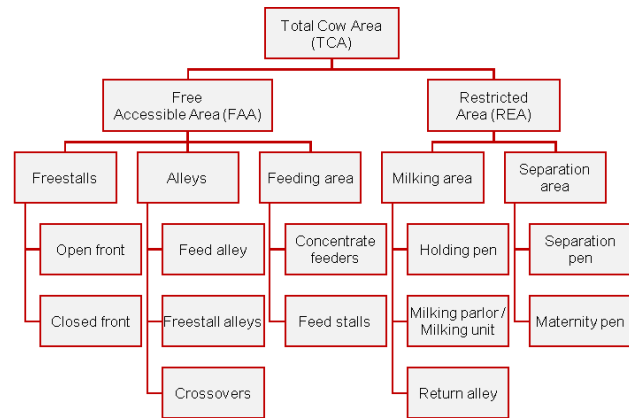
Total Cow Area (TCA)

Free Accessible Area (FAA)

Restricted Area (REA)

Freestalls

Alleys

Feeding area

Milking area

Separation area

Open front

Closed front

Feed alley

Freestall alleys

Crossovers

Concentrate feeders

Feed stalls

Holding pen

Milking parlor / Milking unit

Return alley

Separation pen

Maternity pen